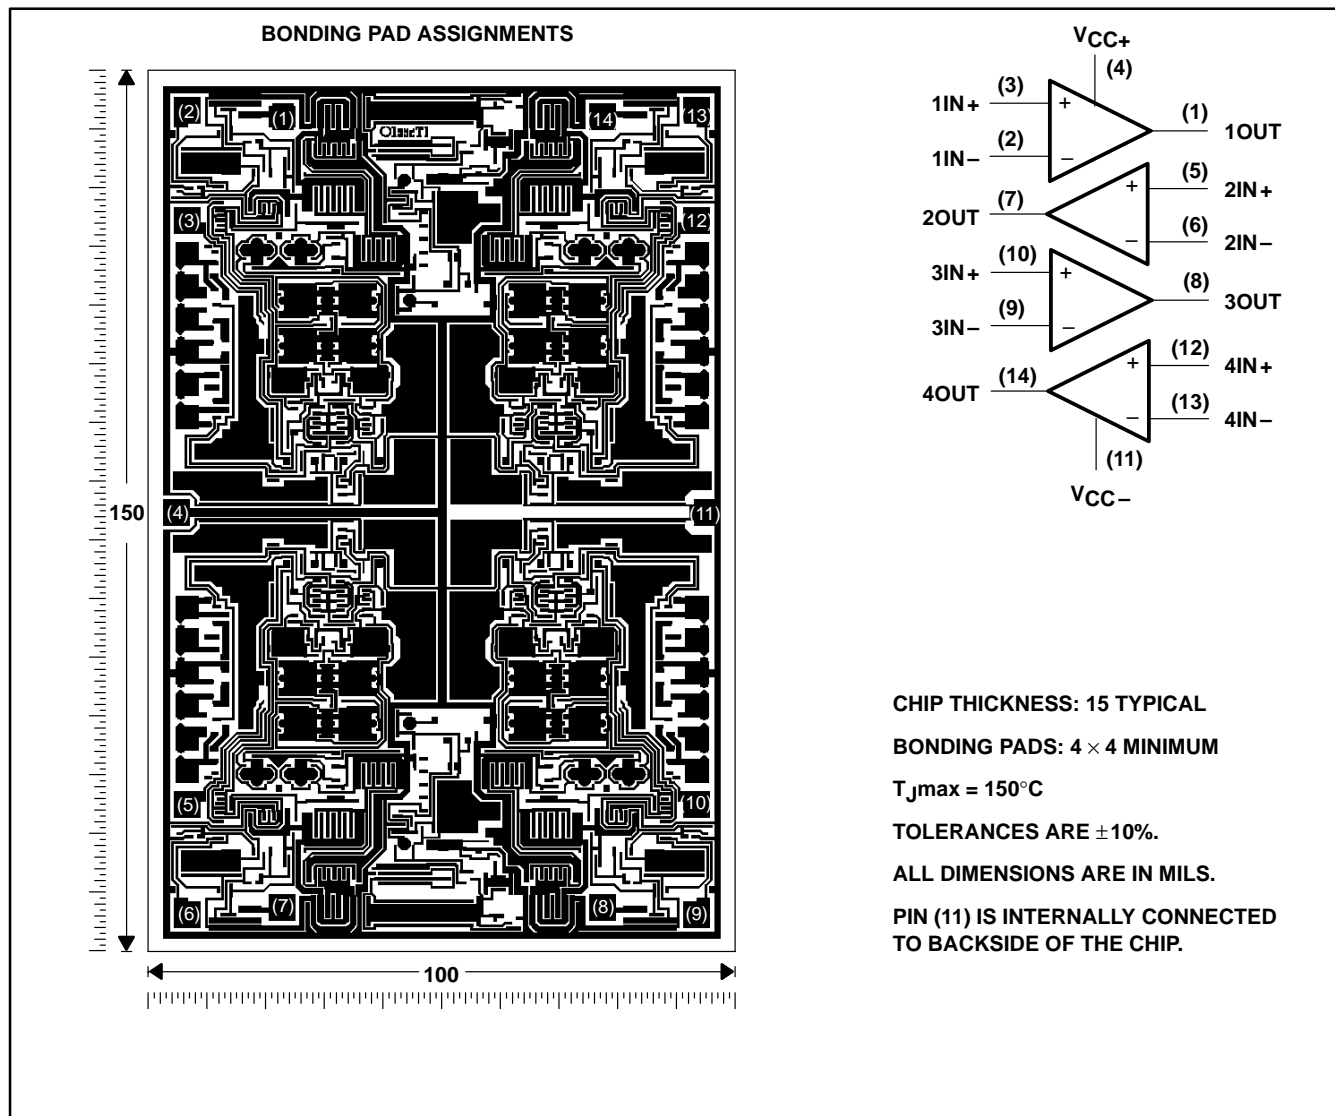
BONDING PAD ASSIGNMENTS

(2) (1) ©1998 TI (14) 13

(3) (12)

150

(4) (11)

(5) (10)

(6) (7) (8) (9)

100

$V_{CC+}$
(4)
1IN+ (3) +
1IN− (2) −
(1) 1OUT
(5) 2IN+
2OUT (7)
(6) 2IN−
3IN+ (10) +
3IN− (9) −
(8) 3OUT
(12) 4IN+
4OUT (14)
(13) 4IN−
(11)
$V_{CC-}$

CHIP THICKNESS: 15 TYPICAL

BONDING PADS: $4 \times 4$ MINIMUM

$T_J$max = 150°C

TOLERANCES ARE ±10%.

ALL DIMENSIONS ARE IN MILS.

PIN (11) IS INTERNALLY CONNECTED TO BACKSIDE OF THE CHIP.